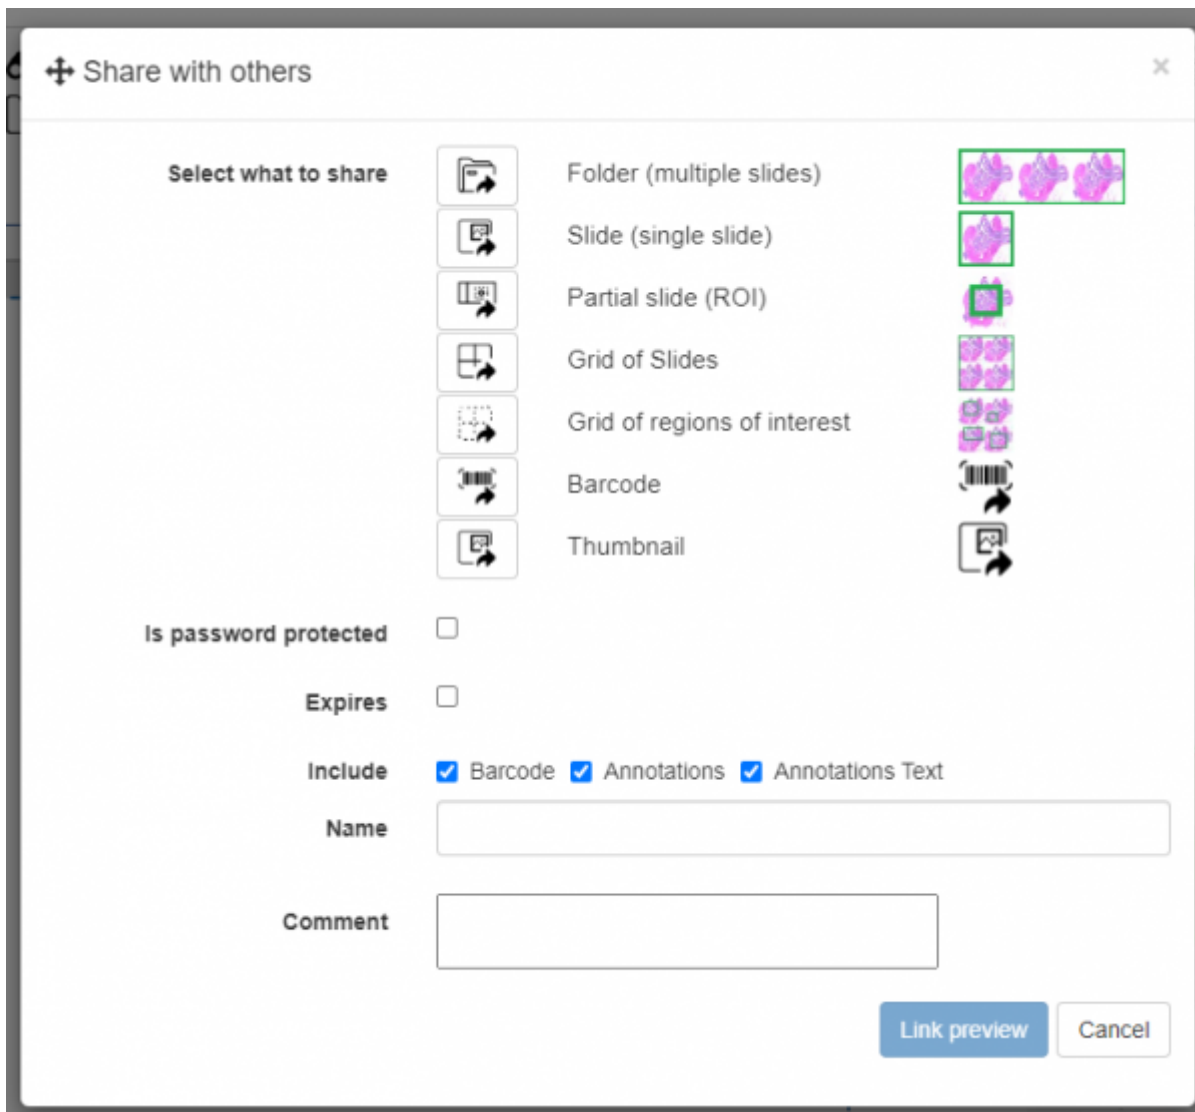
Share with others

×

Select what to share

Folder (multiple slides)

Slide (single slide)

Partial slide (ROI)

Grid of Slides

Grid of regions of interest

Barcode

Thumbnail

Is password protected

Expires

Include Barcode Annotations Annotations Text

Name

Comment

Link preview Cancel